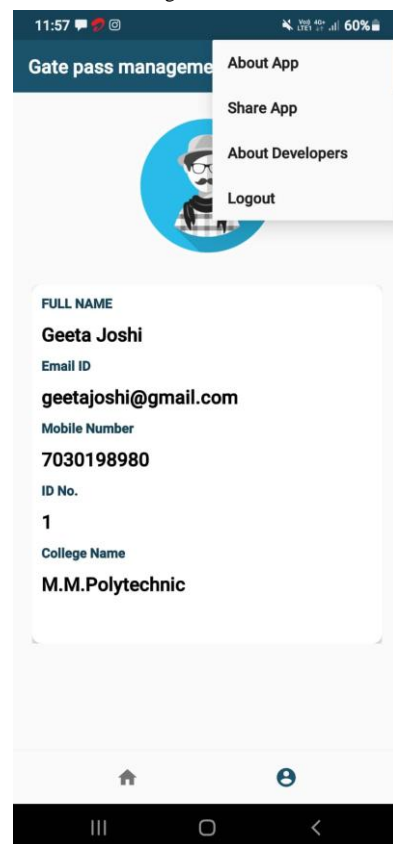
11:57 Vo) LTE1 4G+ 60%

Gate pass manageme

About App

Share App

About Developers

Logout

FULL NAME

Geeta Joshi

Email ID

geetajoshi@gmail.com

Mobile Number

7030198980

ID No.

1

College Name

M.M.Polytechnic